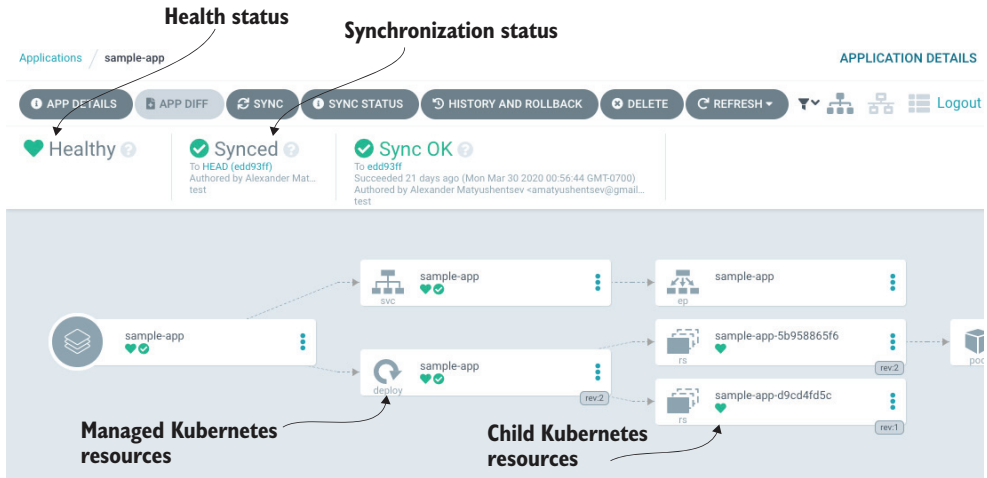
Health status

Synchronization status

Applications / sample-app

APPLICATION DETAILS

APP DETAILS
APP DIFF
SYNC
SYNC STATUS
HISTORY AND ROLLBACK
DELETE
REFRESH
Logout

Healthy

Synced
To HEAD (edd93ff)
Authored by Alexander Mat...
test

Sync OK
To edd93ff
Succeeded 21 days ago (Mon Mar 30 2020 00:56:44 GMT-0700)
Authored by Alexander Matyushentsev <amatyushentsev@gmail...
test

sample-app
svc

sample-app
ep

sample-app

sample-app-5b958865f6
rs
rev:2

po

sample-app
deploy
rev:2

sample-app-d9cd4fd5c
rs
rev:1

Managed Kubernetes resources

Child Kubernetes resources